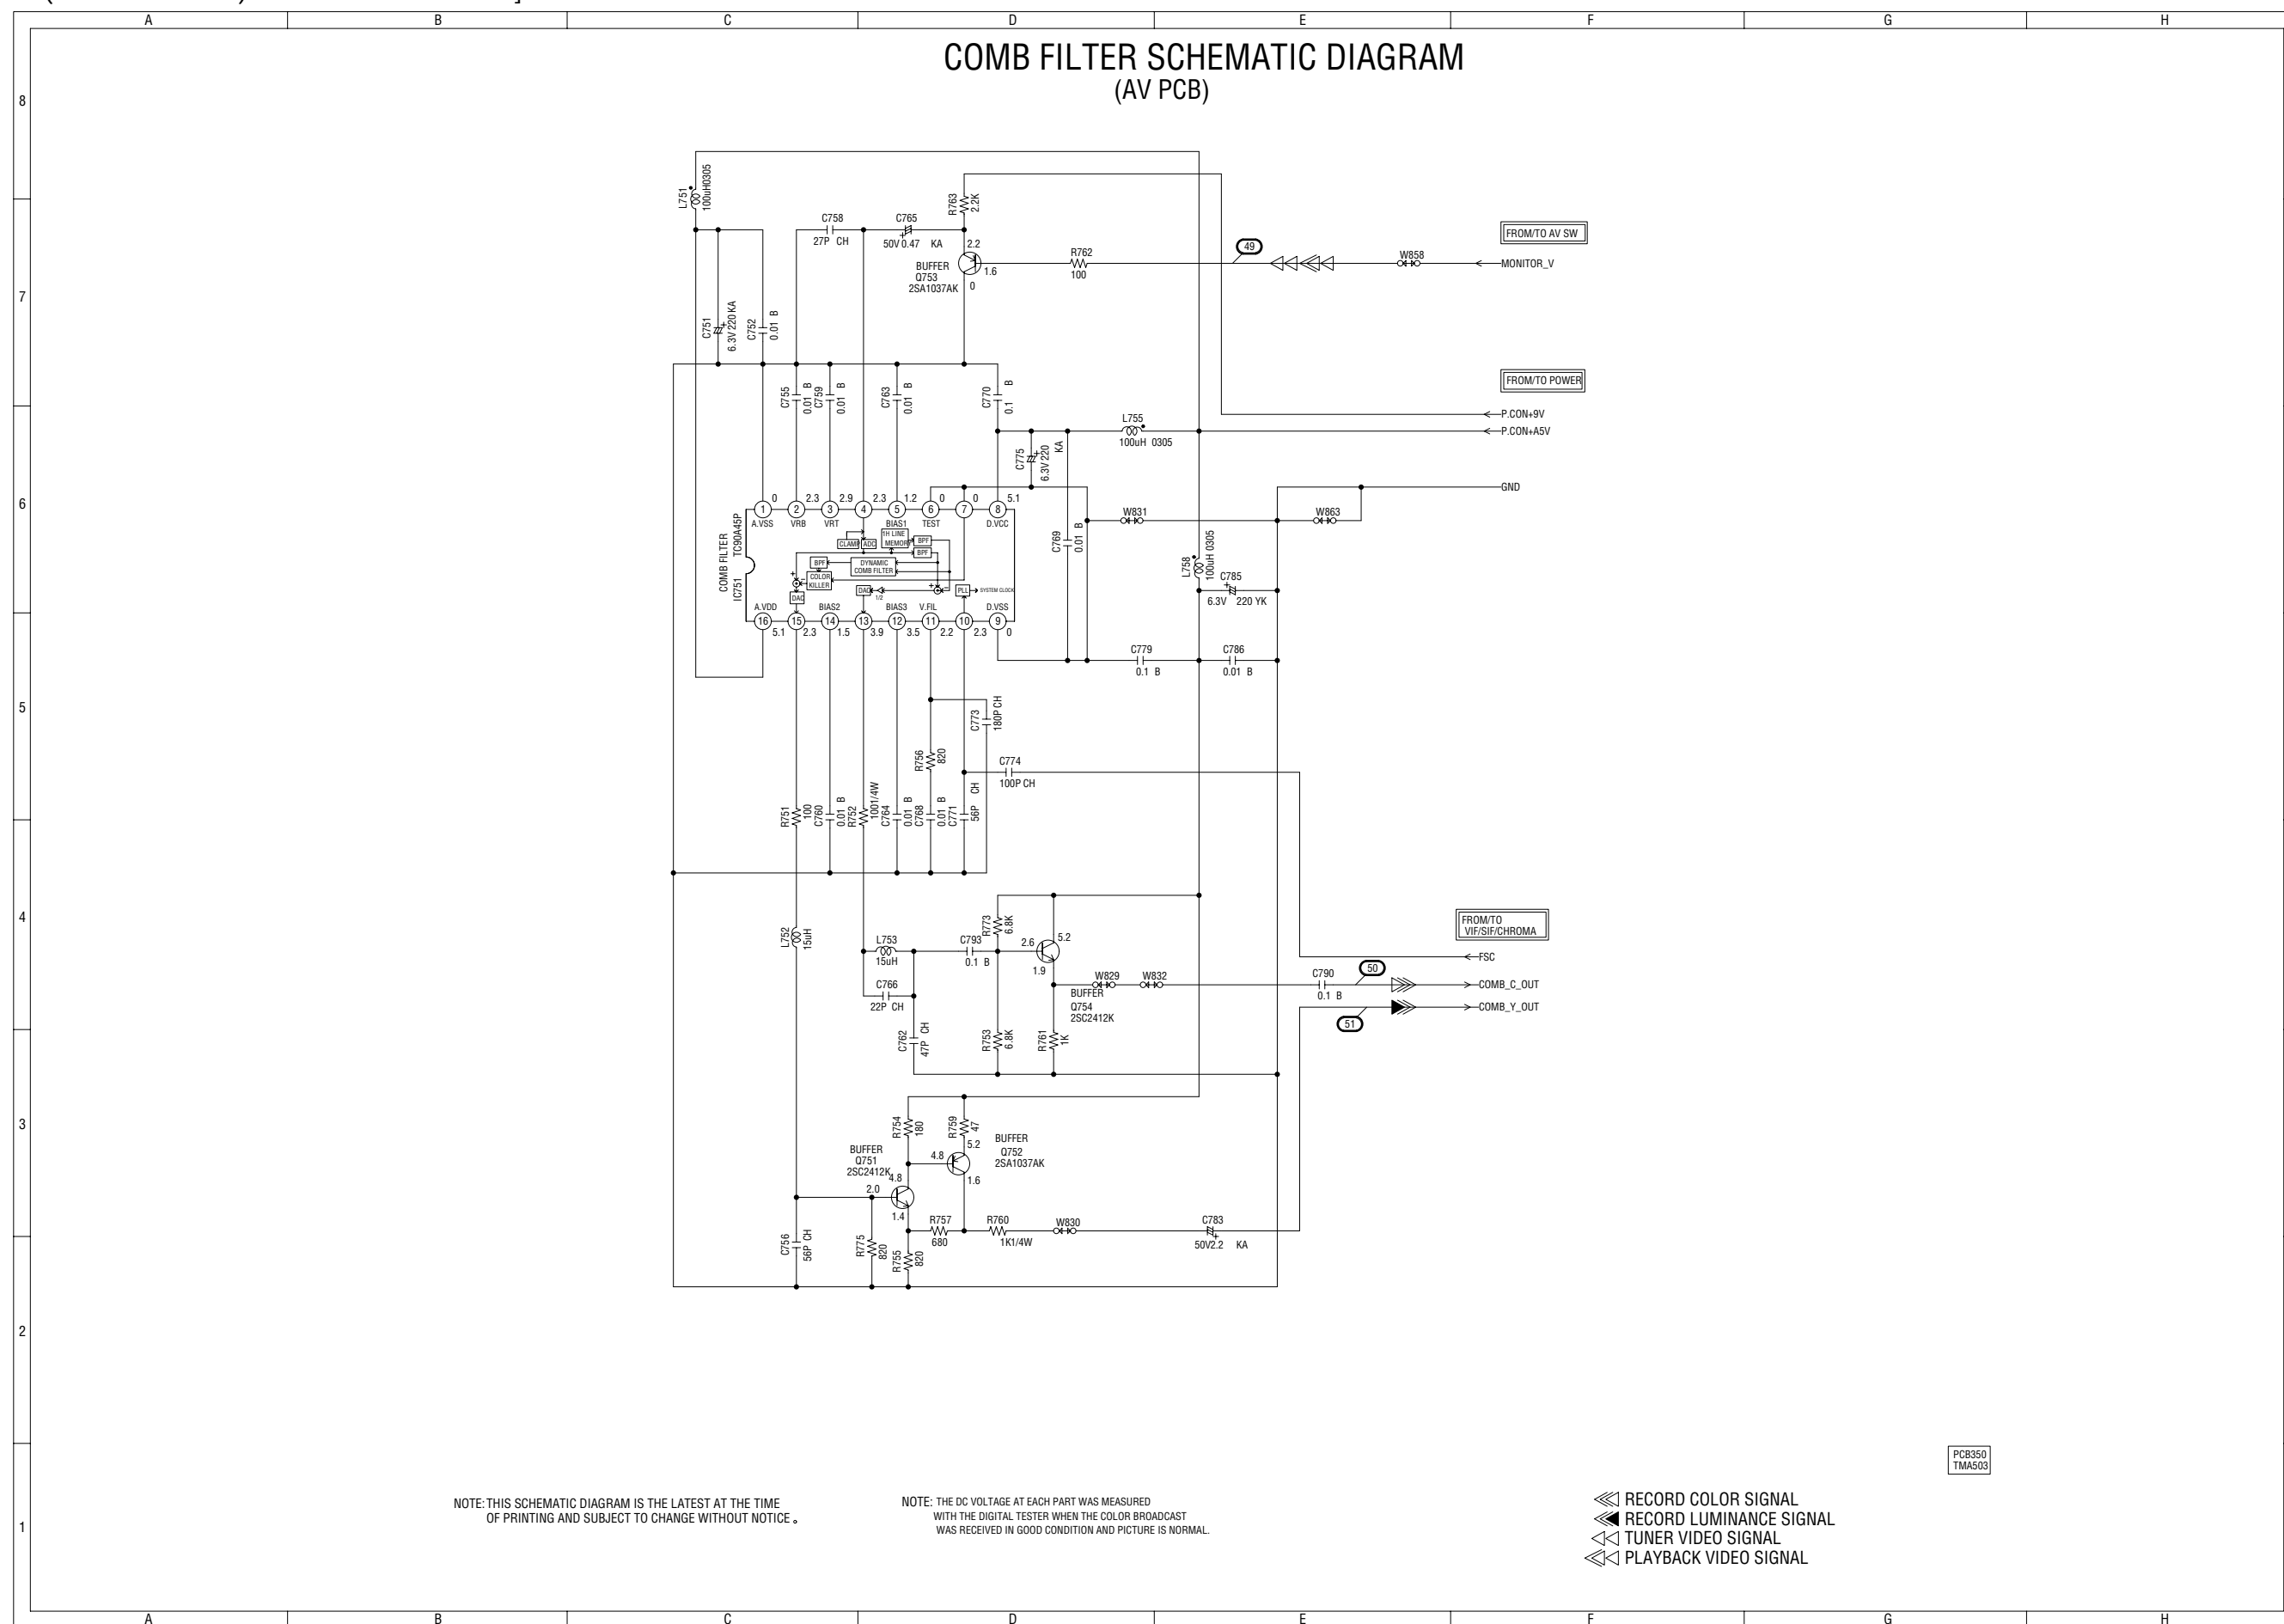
A B C D E F G H

COMB FILTER SCHEMATIC DIAGRAM
(AV PCB)

8 7 6 5 4 3 2 1

L751 100uH0305
C758 27P CH
C765 50V 0.47 KA
R763 2.2K
2.2
BUFFER Q753 2SA1037AK
1.6
0
R762 100
49
W858
FROM/TO AV SW
MONITOR_V
C751 6.3V 220 KA
C752 0.01 B
C755 0.01 B
C759 0.01 B
C763 0.01 B
C770 0.1 B
FROM/TO POWER
P.CON+9V
P.CON+A5V
L755 100uH 0305
C775 6.3V 220 KA
GND
W831
W863
C769 0.01 B
L758 100uH 0305
C785 6.3V 220 YK
COMB FILTER TC90A45P IC751
1 A.VSS 0
2 VRB 2.3
3 VRT 2.9
4 2.3
5 BIAS1 1.2
6 TEST 0
7 0
8 D.VCC 5.1
CLAMP ADC 1H LINE MEMORY BPF BPF
BPF DYNAMIC COMB FILTER
COLOR KILLER
DAC DAC 1/2 PLL SYSTEM CLOCK
16 A.VDD 5.1
15 2.3
14 BIAS2 1.5
13 3.9
12 BIAS3 3.5
11 V.FIL 2.2
10 2.3
9 D.VSS 0
C779 0.1 B
C786 0.01 B
C773 180P CH
R756 820
C774 100P CH
R751 100
C760 0.01 B
R752 1001/4W
C764 0.01 B
C768 0.01 B
C771 56P CH
L752 15uH
L753 15uH
C793 0.1 B
R773 6.8K
2.6
5.2
1.9
W829
W832
BUFFER Q754 2SC2412K
C790 0.1 B
50
51
FROM/TO VIF/SIF/CHROMA
FSC
COMB_C_OUT
COMB_Y_OUT
C766 22P CH
C762 47P CH
R753 6.8K
R761 1K
R754 180
R759 47
5.2
BUFFER Q752 2SA1037AK
4.8
1.6
BUFFER Q751 2SC2412K
4.8
2.0
1.4
R757 680
R760 1K1/4W
W830
C783 50V2.2 KA
C756 56P CH
R775 820
R755 820

PCB350 TMA503

NOTE: THIS SCHEMATIC DIAGRAM IS THE LATEST AT THE TIME OF PRINTING AND SUBJECT TO CHANGE WITHOUT NOTICE。

NOTE: THE DC VOLTAGE AT EACH PART WAS MEASURED WITH THE DIGITAL TESTER WHEN THE COLOR BROADCAST WAS RECEIVED IN GOOD CONDITION AND PICTURE IS NORMAL.

RECORD COLOR SIGNAL
RECORD LUMINANCE SIGNAL
TUNER VIDEO SIGNAL
PLAYBACK VIDEO SIGNAL